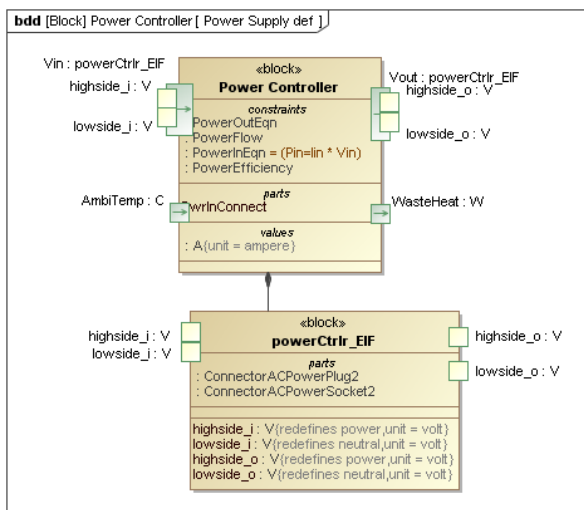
bdd [Block] Power Controller [ Power Supply def ]

Vin : powerCtrlr_EIF
highside_i : V
lowside_i : V

«block»
Power Controller
constraints
: PowerOutEqn
: PowerFlow
: PowerInEqn = (Pin=Iin * Vin)
: PowerEfficiency
parts
: PwrInConnect
values
: A{unit = ampere}

Vout : powerCtrlr_EIF
highside_o : V
lowside_o : V

AmbiTemp : C
WasteHeat : W

highside_i : V
lowside_i : V

«block»
powerCtrlr_EIF
parts
: ConnectorACPowerPlug2
: ConnectorACPowerSocket2
highside_i : V{redefines power,unit = volt}
lowside_i : V{redefines neutral,unit = volt}
highside_o : V{redefines power,unit = volt}
lowside_o : V{redefines neutral,unit = volt}

highside_o : V
lowside_o : V